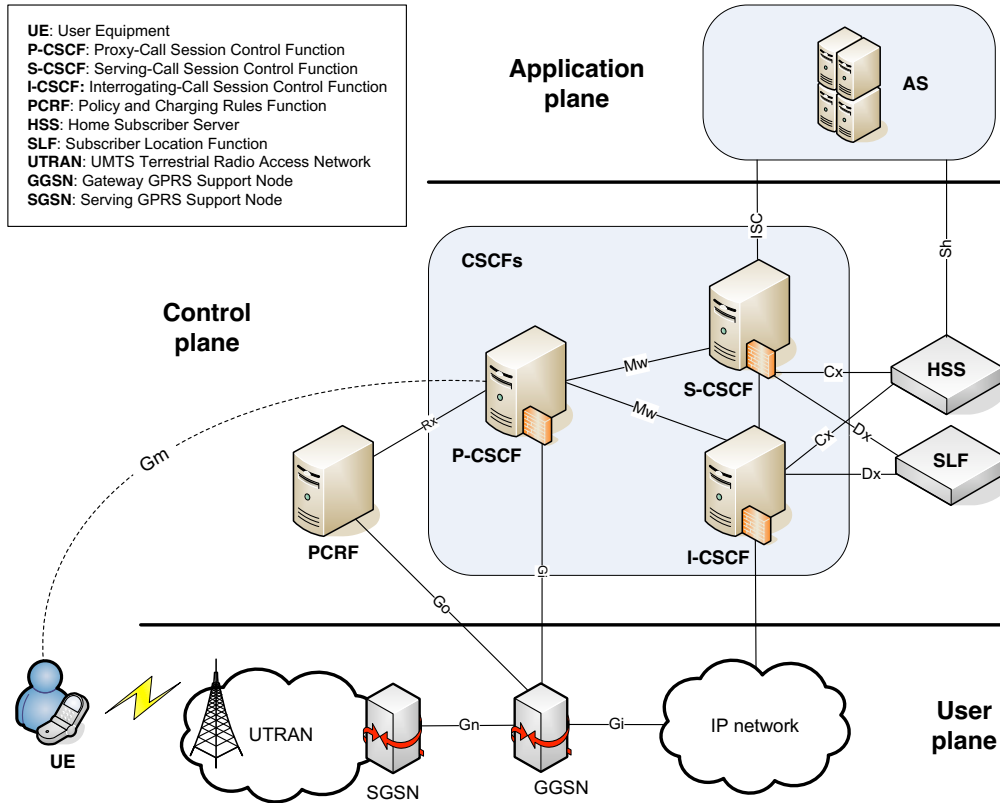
**UE**: User Equipment
**P-CSCF**: Proxy-Call Session Control Function
**S-CSCF**: Serving-Call Session Control Function
**I-CSCF:** Interrogating-Call Session Control Function
**PCRF**: Policy and Charging Rules Function
**HSS**: Home Subscriber Server
**SLF**: Subscriber Location Function
**UTRAN**: UMTS Terrestrial Radio Access Network
**GGSN**: Gateway GPRS Support Node
**SGSN**: Serving GPRS Support Node

Application plane

AS

ISC

Sh

CSCFs

Control plane

Mw

S-CSCF

Cx

HSS

Mw

Dx

Cx

Rx

Gm

P-CSCF

SLF

Dx

PCRF

I-CSCF

Gi

Go

UE

UTRAN

Gn

Gi

IP network

User plane

SGSN

GGSN